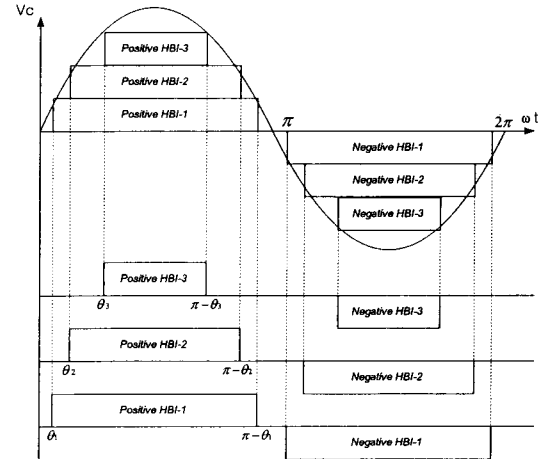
Vc

Positive HBI-3

Positive HBI-2

Positive HBI-1

$\pi$

$2\pi$ ω t

Negative HBI-1

Negative HBI-2

Negative HBI-3

Positive HBI-3

$\theta_3$ $\pi-\theta_3$

Negative HBI-3

Positive HBI-2

$\theta_2$ $\pi-\theta_2$

Negative HBI-2

Positive HBI-1

$\theta_1$ $\pi-\theta_1$

Negative HBI-1